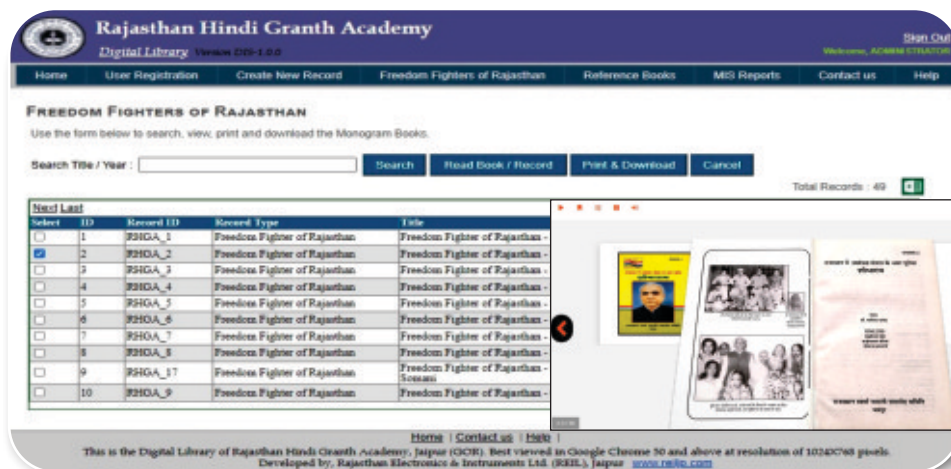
Rajasthan Hindi Granth Academy

Digital Library Version DIS-1.0.0

Sign Out

Welcome, ADMINISTRATOR

Home | User Registration | Create New Record | Freedom Fighters of Rajasthan | Reference Books | MIS Reports | Contact us | Help

FREEDOM FIGHTERS OF RAJASTHAN

Use the form below to search, view, print and download the Monogram Books.

Search Title / Year :

Search | Read Book / Record | Print & Download | Cancel

Total Records : 49

Next Last

| Select | ID | Record ID | Record Type | Title |
|---|---|---|---|---|
| | 1 | RHGA_1 | Freedom Fighter of Rajasthan | Freedom Fighter of Rajasthan - |
| | 2 | RHGA_2 | Freedom Fighter of Rajasthan | Freedom Fighter of Rajasthan - |
| | 3 | RHGA_3 | Freedom Fighter of Rajasthan | Freedom Fighter of Rajasthan - |
| | 4 | RHGA_4 | Freedom Fighter of Rajasthan | Freedom Fighter of Rajasthan - |
| | 5 | RHGA_5 | Freedom Fighter of Rajasthan | Freedom Fighter of Rajasthan - |
| | 6 | RHGA_6 | Freedom Fighter of Rajasthan | Freedom Fighter of Rajasthan - |
| | 7 | RHGA_7 | Freedom Fighter of Rajasthan | Freedom Fighter of Rajasthan - |
| | 8 | RHGA_8 | Freedom Fighter of Rajasthan | Freedom Fighter of Rajasthan - |
| | 9 | RHGA_17 | Freedom Fighter of Rajasthan | Freedom Fighter of Rajasthan - Sonam |
| | 10 | RHGA_9 | Freedom Fighter of Rajasthan | Freedom Fighter of Rajasthan - |

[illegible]

Home | Contact us | Help |

This is the Digital Library of Rajasthan Hindi Granth Academy, Jaipur (GOR). Best viewed in Google Chrome 30 and above at resolution of 1024X768 pixels. Developed by, Rajasthan Electronics & Instruments Ltd. (REIL), Jaipur www.reilip.com